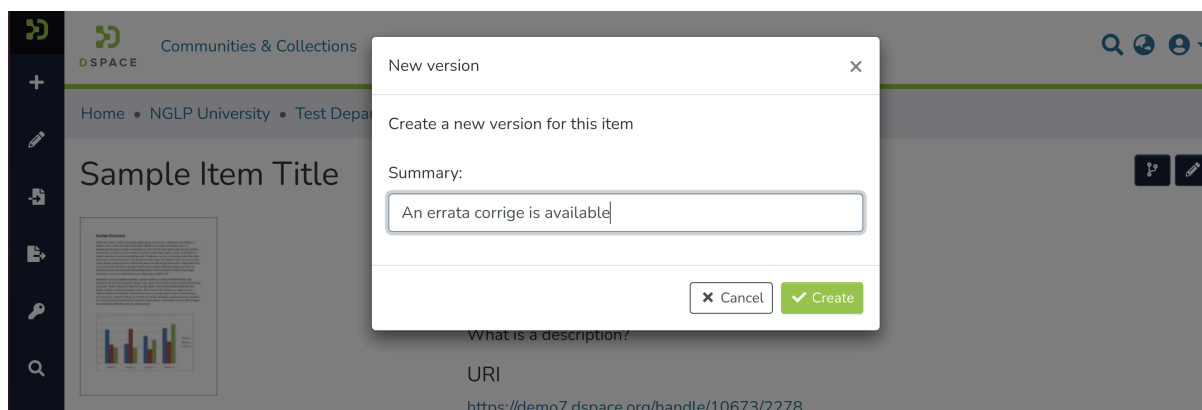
DSPACE

Communities & Collections

Home • NGLP University • Test Depar

Sample Item Title

New version

×

Create a new version for this item

Summary:

An errata corrige is available

✕ Cancel

✔ Create

What is a description?

URI

https://demo7.dspace.org/handle/10673/2278